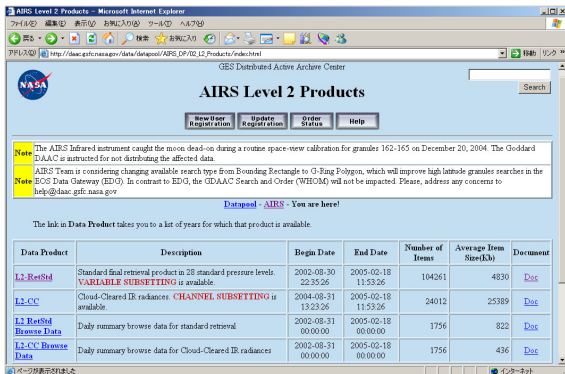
AIRS Level 2 Products - Microsoft Internet Explorer

ファイル(F) 編集(E) 表示(V) お気に入り(A) ツール(T) ヘルプ(H)

戻る 検索 お気に入り

アドレス(D) http://daac.gsfc.nasa.gov/data/datapool/AIRS_DP/02_L2_Products/index.html 移動 リンク

GES Distributed Active Archive Center

Search

AIRS Level 2 Products

New User Registration | Update Registration | Order Status | Help

| Note | The AIRS Infrared instrument caught the moon dead-on during a routine space-view calibration for granules 162-165 on December 20, 2004. The Goddard DAAC is instructed for not distributing the affected data. |
|---|---|
| Note | AIRS Team is considering changing available search type from Bounding Rectangle to G-Ring Polygon, which will improve high latitude granules searches in the EOS Data Gateway (EDG). In contrast to EDG, the GDAAC Search and Order (WHOM) will not be impacted. Please, address any concerns to help@daac.gsfc.nasa.gov |

Datapool - AIRS - You are here!

The link in Data Product takes you to a list of years for which that product is available.

| Data Product | Description | Begin Date | End Date | Number of Items | Average Item Size(Kb) | Document |
|---|---|---|---|---|---|---|
| L2-RetStd | Standard final retrieval product in 28 standard pressure levels. VARIABLE SUBSETTING is available. | 2002-08-30 22:35:26 | 2005-02-18 11:53:26 | 104261 | 4830 | Doc |
| L2-CC | Cloud-Cleared IR radiances. CHANNEL SUBSETTING is available. | 2004-08-31 13:23:26 | 2005-02-18 11:53:26 | 24012 | 25389 | Doc |
| L2 RetStd Browse Data | Daily summary browse data for standard retrieval | 2002-08-31 00:00:00 | 2005-02-18 00:00:00 | 1756 | 822 | Doc |
| L2-CC Browse Data | Daily summary browse data for Cloud-Cleared IR radiances | 2002-08-31 00:00:00 | 2005-02-18 00:00:00 | 1756 | 436 | Doc |

ページが表示されました インターネット